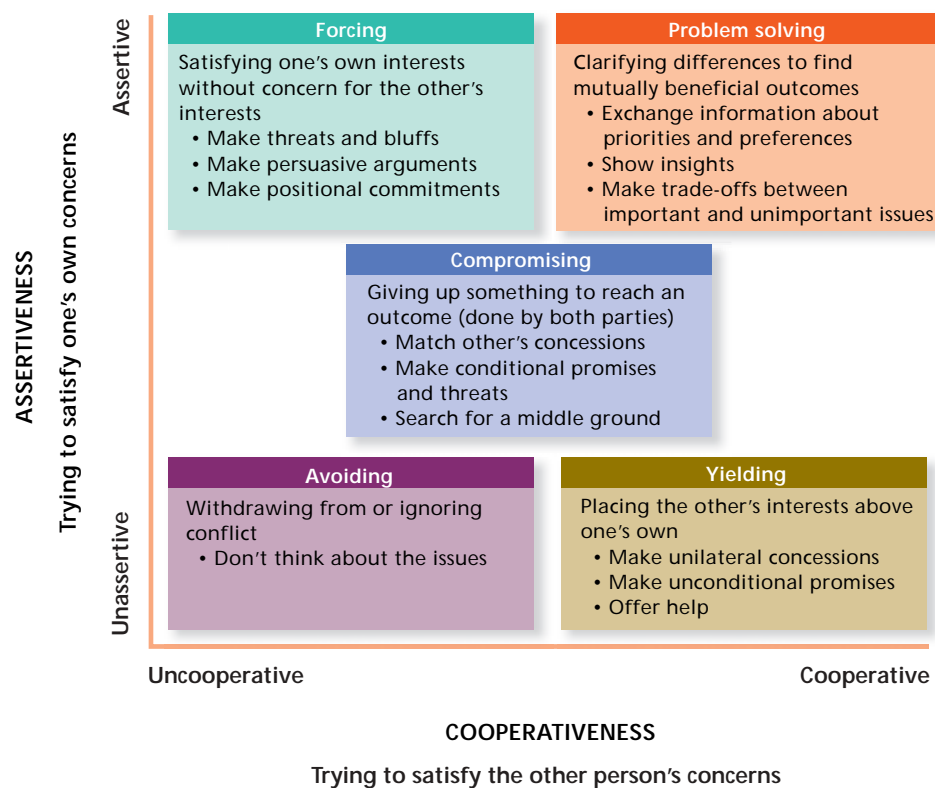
ASSERTIVENESS

Trying to satisfy one’s own concerns

Assertive

Unassertive

Forcing

Satisfying one’s own interests without concern for the other’s interests
• Make threats and bluffs
• Make persuasive arguments
• Make positional commitments

Problem solving

Clarifying differences to find mutually beneficial outcomes
• Exchange information about priorities and preferences
• Show insights
• Make trade-offs between important and unimportant issues

Compromising

Giving up something to reach an outcome (done by both parties)
• Match other’s concessions
• Make conditional promises and threats
• Search for a middle ground

Avoiding

Withdrawing from or ignoring conflict
• Don’t think about the issues

Yielding

Placing the other’s interests above one’s own
• Make unilateral concessions
• Make unconditional promises
• Offer help

Uncooperative

Cooperative

COOPERATIVENESS

Trying to satisfy the other person’s concerns